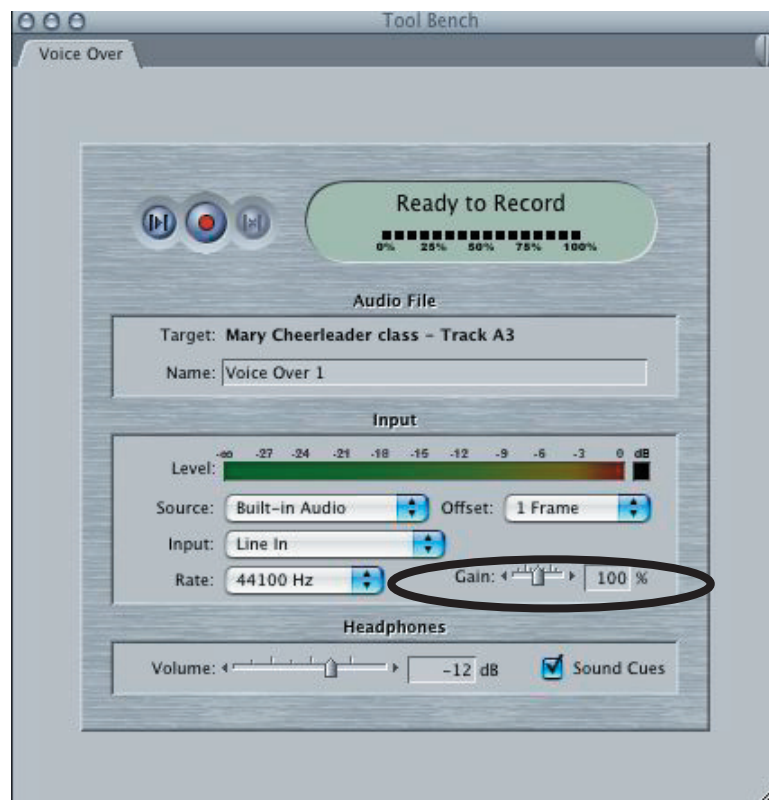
Tool Bench

Voice Over

Ready to Record

0% 25% 50% 75% 100%

Audio File

Target: Mary Cheerleader class - Track A3

Name: Voice Over 1

Input

Level: -∞ -27 -24 -21 -18 -15 -12 -9 -6 -3 0 dB

Source: Built-in Audio

Offset: 1 Frame

Input: Line In

Rate: 44100 Hz

Gain: 100 %

Headphones

Volume: -12 dB

Sound Cues